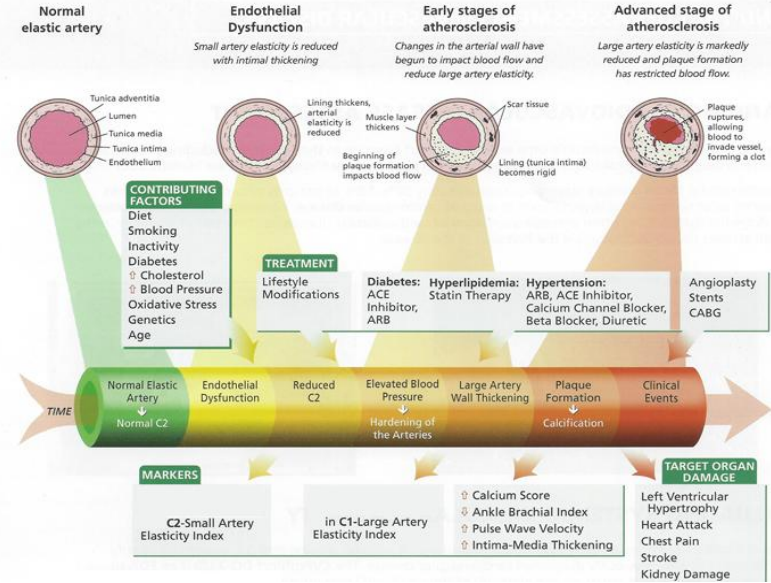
Normal elastic artery

Endothelial Dysfunction

Small artery elasticity is reduced with intimal thickening

Early stages of atherosclerosis

Changes in the arterial wall have begun to impact blood flow and reduce large artery elasticity.

Advanced stage of atherosclerosis

Large artery elasticity is markedly reduced and plaque formation has restricted blood flow.

Tunica adventitia
Lumen
Tunica media
Tunica intima
Endothelium

Lining thickens, arterial elasticity is reduced

Scar tissue
Muscle layer thickens
Beginning of plaque formation impacts blood flow
Lining (tunica intima) becomes rigid

Plaque ruptures, allowing blood to invade vessel, forming a clot

CONTRIBUTING FACTORS
Diet
Smoking
Inactivity
Diabetes
⇧ Cholesterol
⇧ Blood Pressure
Oxidative Stress
Genetics
Age

TREATMENT
Lifestyle Modifications

Diabetes:
ACE Inhibitor,
ARB

Hyperlipidemia:
Statin Therapy

Hypertension:
ARB, ACE Inhibitor, Calcium Channel Blocker, Beta Blocker, Diuretic

Angioplasty
Stents
CABG

TIME

Normal Elastic Artery
Normal C2

Endothelial Dysfunction

Reduced C2

Elevated Blood Pressure
Hardening of the Arteries

Large Artery Wall Thickening

Plaque Formation
Calcification

Clinical Events

MARKERS

C2-Small Artery Elasticity Index

in C1-Large Artery Elasticity Index

⇧ Calcium Score
⇩ Ankle Brachial Index
⇧ Pulse Wave Velocity
⇧ Intima-Media Thickening

TARGET ORGAN DAMAGE
Left Ventricular Hypertrophy
Heart Attack
Chest Pain
Stroke
Kidney Damage